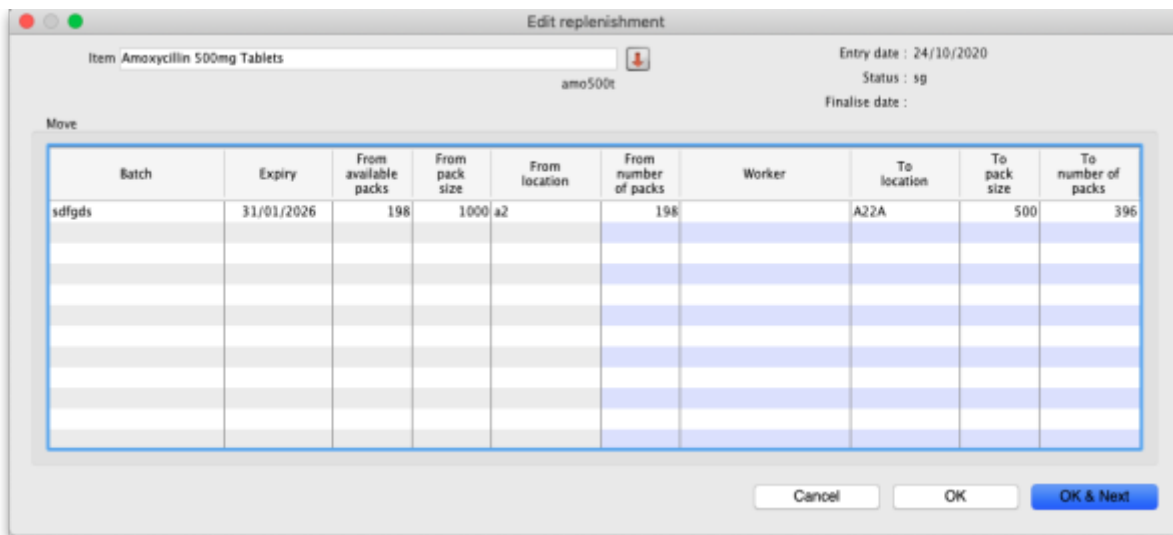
Edit replenishment

Item Amoxycillin 500mg Tablets

amo500t

Entry date : 24/10/2020

Status : sg

Finalise date :

Move

| Batch | Expiry | From available packs | From pack size | From location | From number of packs | Worker | To location | To pack size | To number of packs |
|---|---|---|---|---|---|---|---|---|---|
| sdfgds | 31/01/2026 | 198 | 1000 | a2 | 198 | | A22A | 500 | 396 |

Cancel

OK

OK & Next